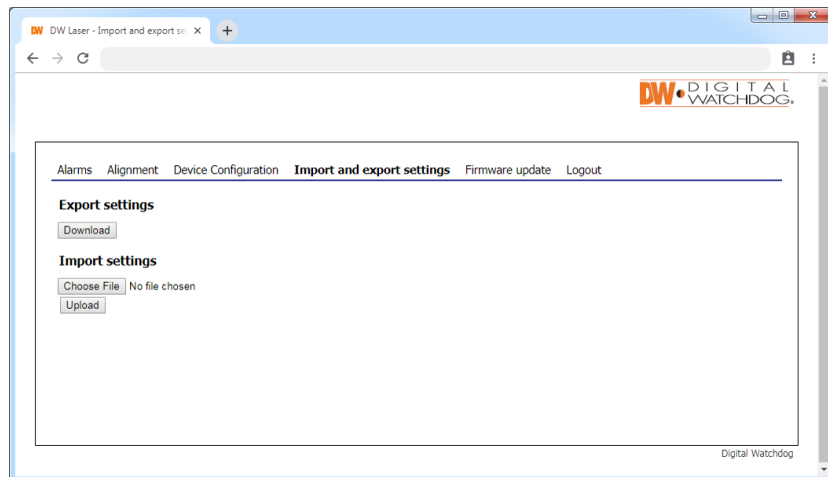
DW Laser - Import and export se ×

DW DIGITAL WATCHDOG.

Alarms Alignment Device Configuration Import and export settings Firmware update Logout

Export settings

Download

Import settings

Choose File No file chosen

Upload

Digital Watchdog